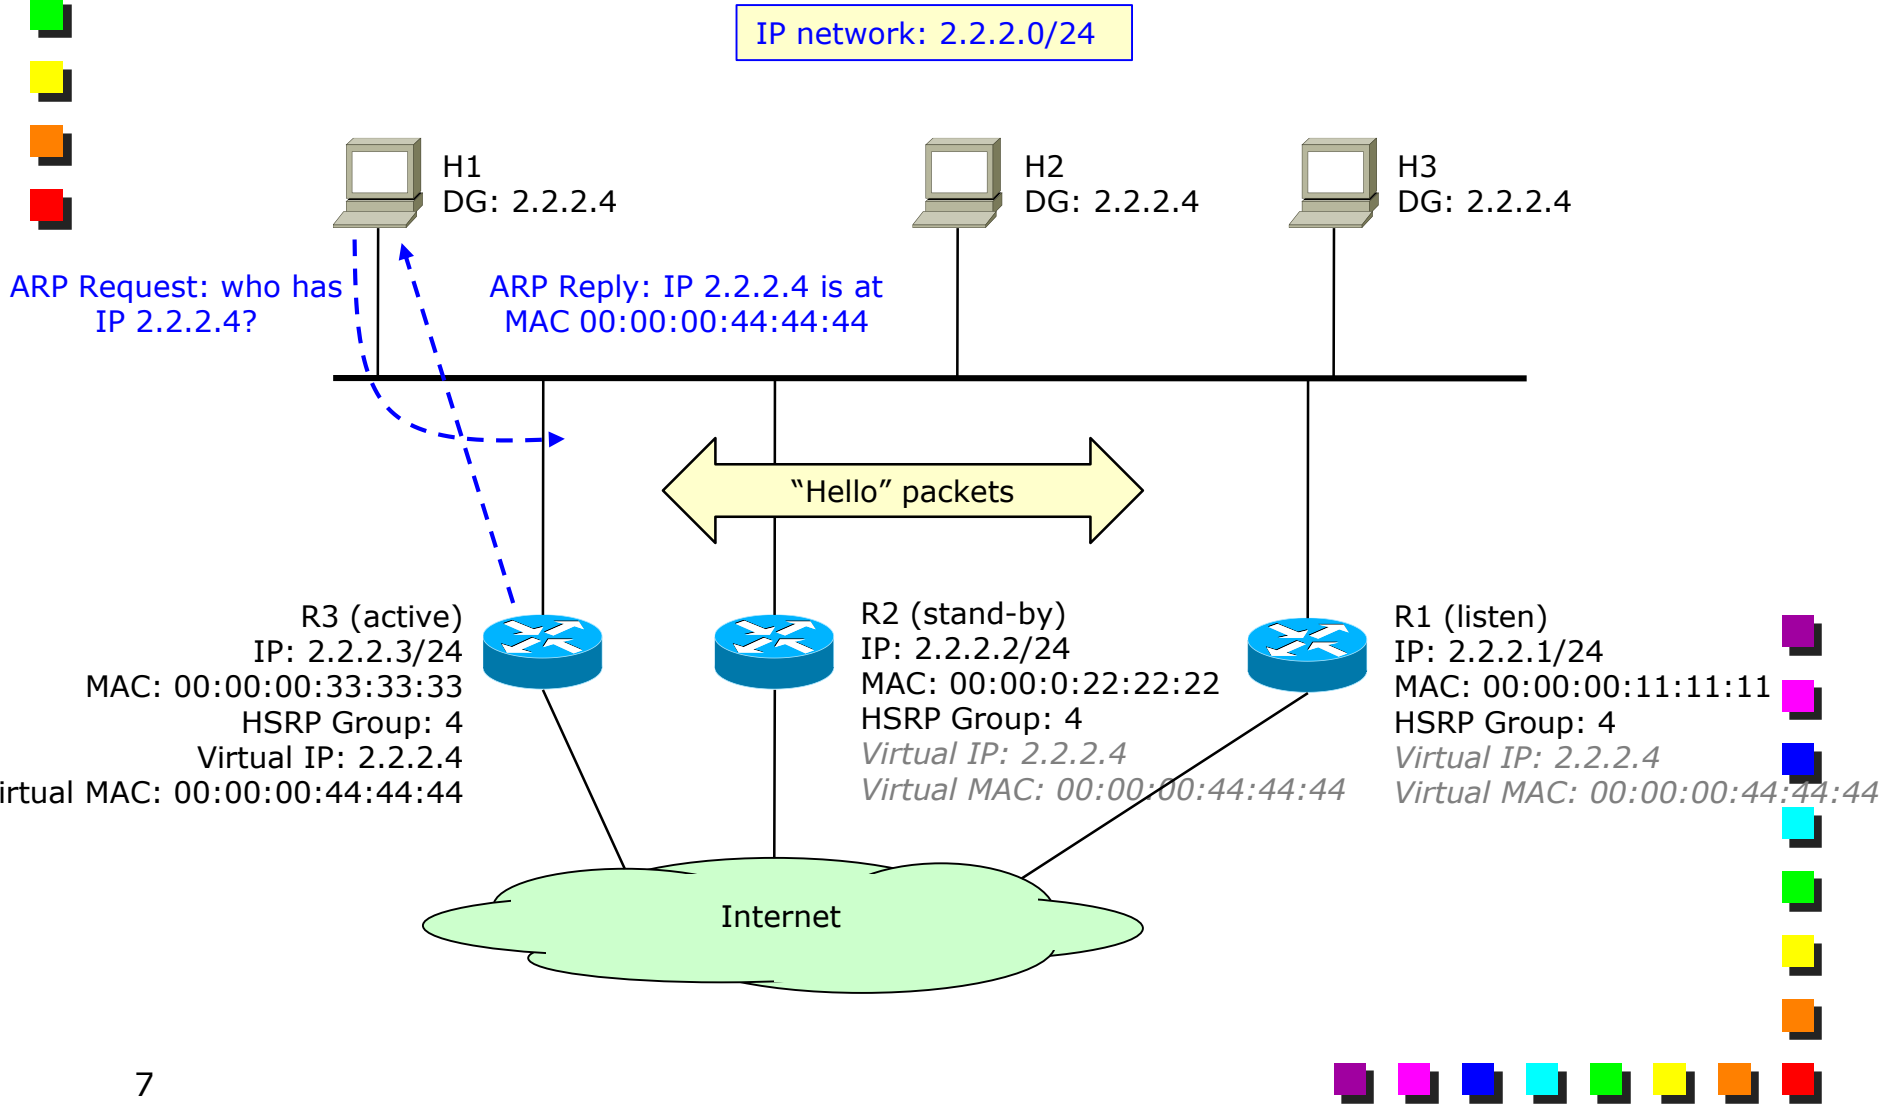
IP network: 2.2.2.0/24

H1
DG: 2.2.2.4

H2
DG: 2.2.2.4

H3
DG: 2.2.2.4

ARP Request: who has IP 2.2.2.4?

ARP Reply: IP 2.2.2.4 is at MAC 00:00:00:44:44:44

“Hello” packets

R3 (active)
IP: 2.2.2.3/24
MAC: 00:00:00:33:33:33
HSRP Group: 4
Virtual IP: 2.2.2.4
irtual MAC: 00:00:00:44:44:44

R2 (stand-by)
IP: 2.2.2.2/24
MAC: 00:00:0:22:22:22
HSRP Group: 4
Virtual IP: 2.2.2.4
Virtual MAC: 00:00:00:44:44:44

R1 (listen)
IP: 2.2.2.1/24
MAC: 00:00:00:11:11:11
HSRP Group: 4
Virtual IP: 2.2.2.4
Virtual MAC: 00:00:00:44:44:44

Internet

7